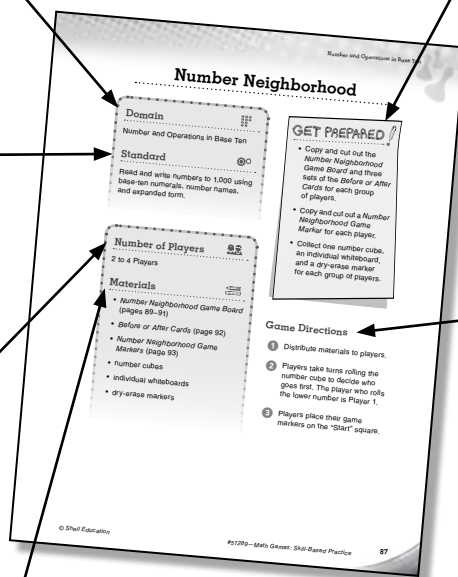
Number and Operations in Base Ten

Number Neighborhood

Domain

Number and Operations in Base Ten

Standard

Read and write numbers to 1,000 using base-ten numerals, number names, and expanded form.

GET PREPARED

- Copy and cut out the *Number Neighborhood Game Board* and three sets of the *Before or After Cards* for each group of players.
- Copy and cut out a *Number Neighborhood Game Marker* for each player.
- Collect one number cube, an individual whiteboard, and a dry-erase marker for each group of players.

Number of Players

2 to 4 Players

Materials

- *Number Neighborhood Game Board* (pages 89–91)
- *Before or After Cards* (page 92)
- *Number Neighborhood Game Markers* (page 93)
- number cubes
- individual whiteboards
- dry-erase markers

Game Directions

1 Distribute materials to players.

2 Players take turns rolling the number cube to decide who goes first. The player who rolls the lower number is Player 1.

3 Players place their game markers on the "Start" square.

© Shell Education

#51289—Math Games: Skill-Based Practice

87